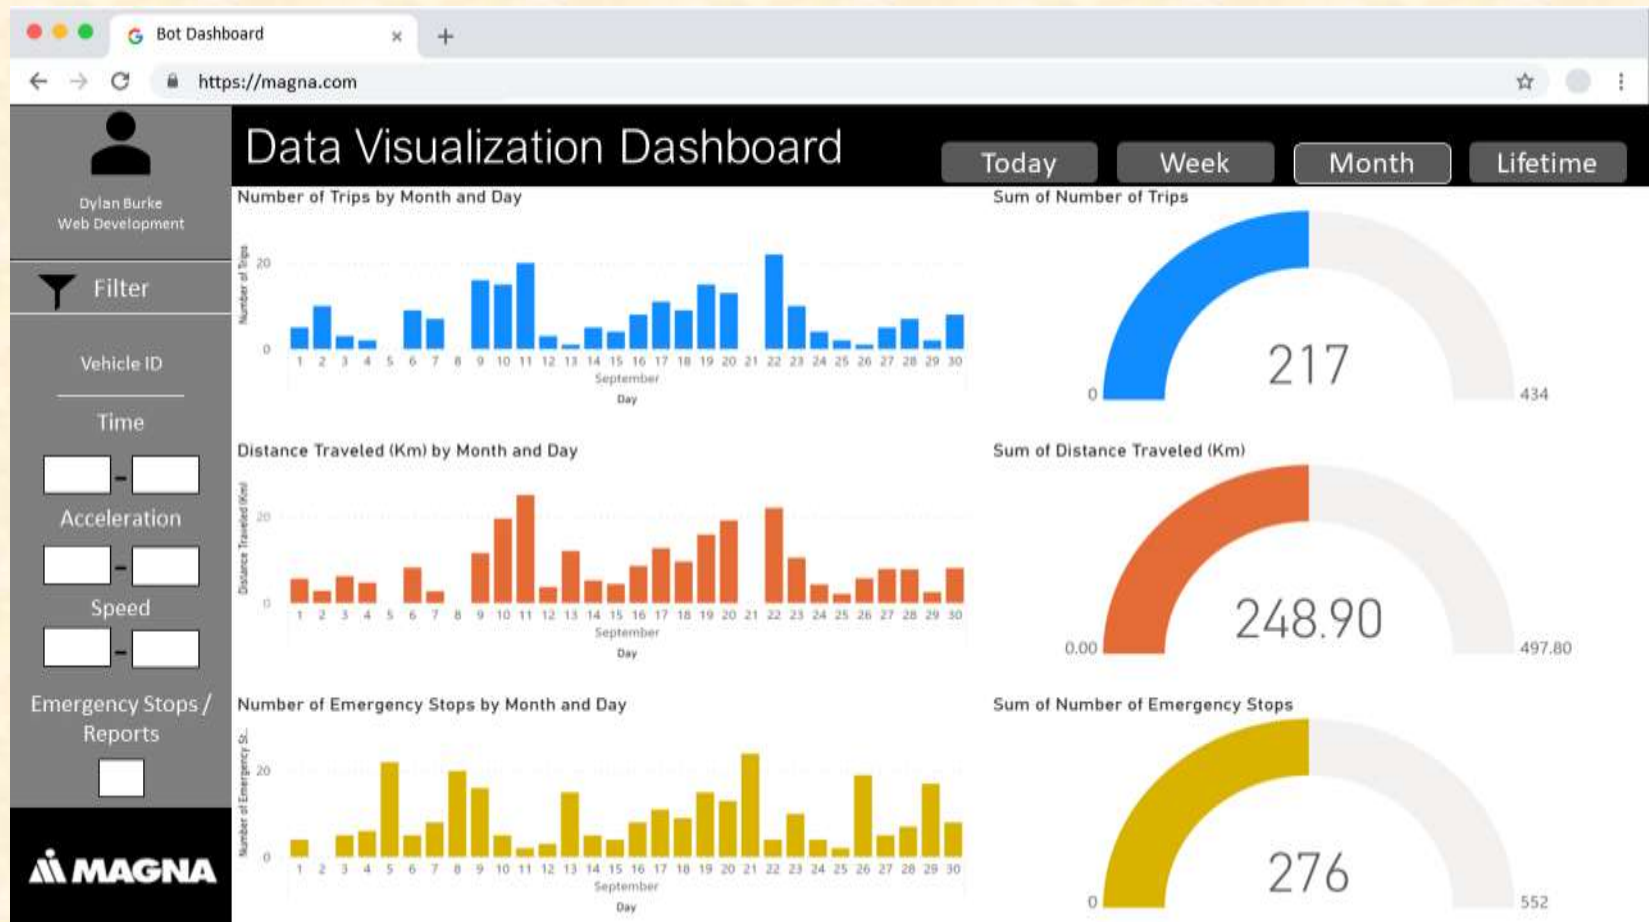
Bot Dashboard
https://magna.com

Dylan Burke
Web Development

Filter

Vehicle ID

Time

-

Acceleration

-

Speed

-

Emergency Stops / Reports

MAGNA

Data Visualization Dashboard

Today Week Month Lifetime

Number of Trips by Month and Day

Number of Trips

20

0

1 2 3 4 5 6 7 8 9 10 11 12 13 14 15 16 17 18 19 20 21 22 23 24 25 26 27 28 29 30

September

Day

Sum of Number of Trips

0

217

434

Distance Traveled (Km) by Month and Day

Distance Traveled (Km)

20

0

1 2 3 4 5 6 7 8 9 10 11 12 13 14 15 16 17 18 19 20 21 22 23 24 25 26 27 28 29 30

September

Day

Sum of Distance Traveled (Km)

0.00

248.90

497.80

Number of Emergency Stops by Month and Day

Number of Emergency St...

20

0

1 2 3 4 5 6 7 8 9 10 11 12 13 14 15 16 17 18 19 20 21 22 23 24 25 26 27 28 29 30

September

Day

Sum of Number of Emergency Stops

0

276

552